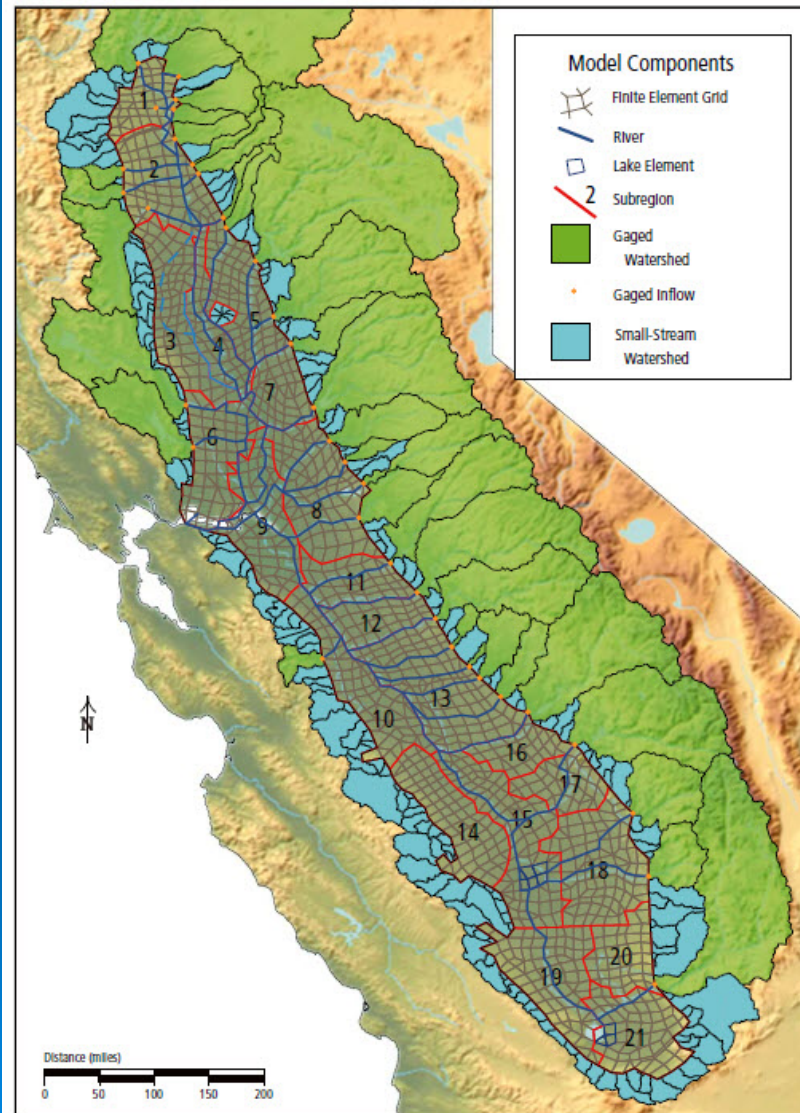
Model Components
Finite Element Grid
River
Lake Element
2 Subregion
Gaged Watershed
Gaged Inflow
Small-Stream Watershed

1
2
3
4
5
6
7
8
9
10
11
12
13
14
15
16
17
18
19
20
21

N

Distance (miles)
0 50 100 150 200